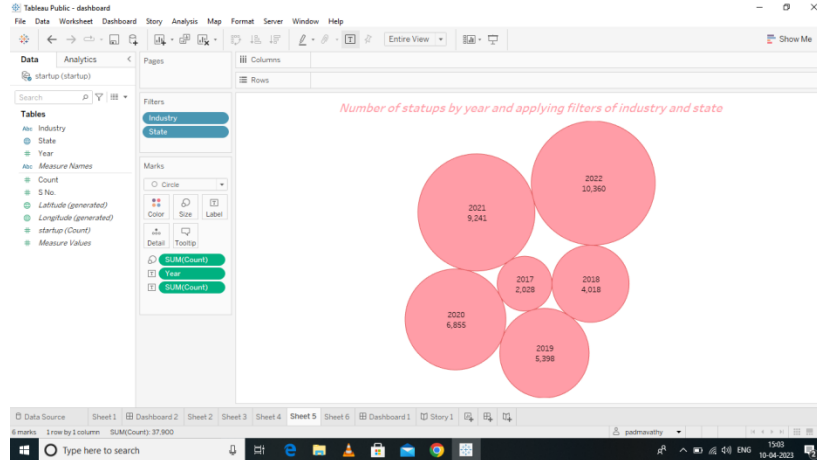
Tableau Public - dashboard

File Data Worksheet Dashboard Story Analysis Map Format Server Window Help

Entire View

Show Me

Data Analytics

startup (startup)

Search

Tables

Industry
State
Year
Measure Names
Count
S No.
Latitude (generated)
Longitude (generated)
startup (Count)
Measure Values

Pages

Columns

Rows

Filters

Industry
State

Marks

Circle

Color Size Label
Detail Tooltip

SUM(Count)
Year
SUM(Count)

Number of statups by year and applying filters of industry and state

2022
10,360

2021
9,241

2017
2,028

2018
4,018

2020
6,855

2019
5,398

Data Source Sheet 1 Dashboard 2 Sheet 2 Sheet 3 Sheet 4 Sheet 5 Sheet 6 Dashboard 1 Story 1

6 marks 1 row by 1 column SUM(Count): 37,900

padmavathy

Type here to search

ENG 15:03 10-04-2023